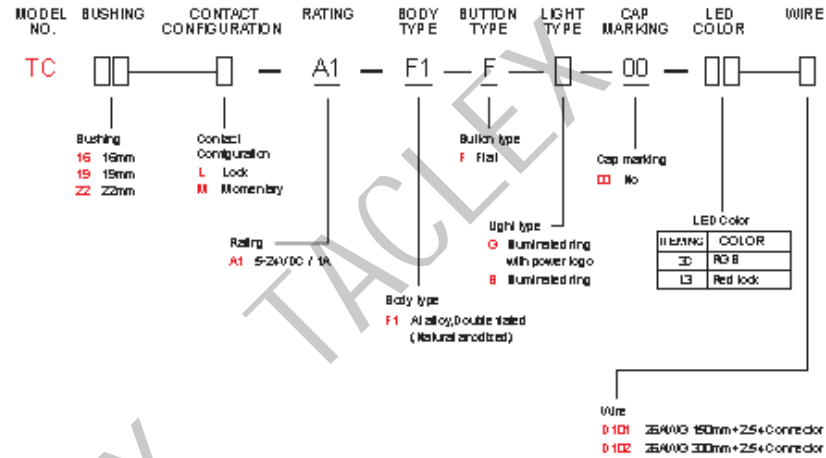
MODEL NO. BUSHING CONTACT CONFIGURATION RATING BODY TYPE BUTTON TYPE LIGHT TYPE CAP MARKING LED COLOR WIRE

TC □□ — □ — A1 — F1 — F — □ — 00 — □□ — □

Bushing
16 16mm
19 19mm
22 22mm

Contact Configuration
L Lock
M Momentary

Rating
A1 5-24VDC / 1A

Body type
F1 Al alloy,Double plated (Natural anodized)

Button type
F Flat

Light type
G Illuminated ring with power logo
B Illuminated ring

Cap marking
00 No

LED Color

| ITEM NO. | COLOR |
|---|---|
| 3D | RGB |
| L3 | Red lock |

Wire
D1D1 26AWG 150mm+2.5+Connector
D1D2 26AWG 300mm+2.5+Connector

TACLEX